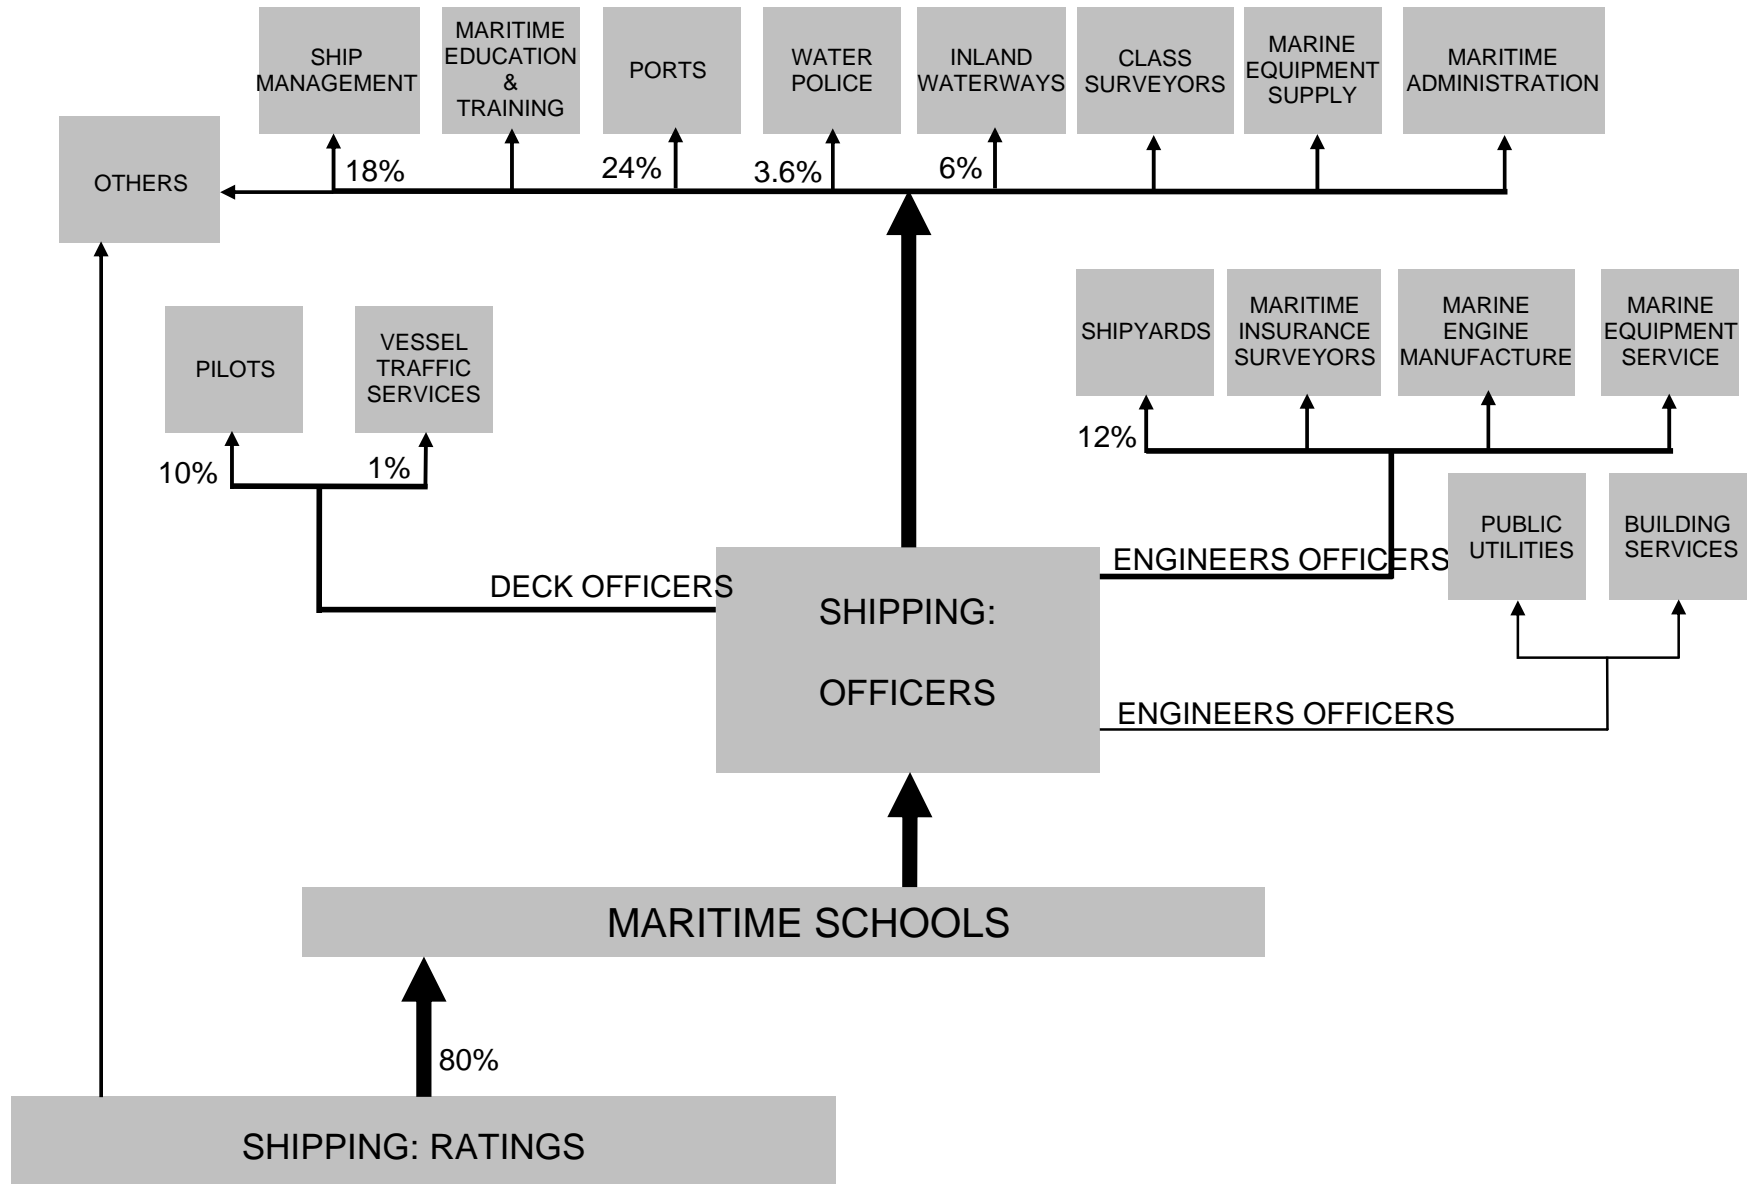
SHIP MANAGEMENT

MARITIME EDUCATION & TRAINING

PORTS

WATER POLICE

INLAND WATERWAYS

CLASS SURVEYORS

MARINE EQUIPMENT SUPPLY

MARITIME ADMINISTRATION

OTHERS

18%

24%

3.6%

6%

PILOTS

VESSEL TRAFFIC SERVICES

SHIPYARDS

MARITIME INSURANCE SURVEYORS

MARINE ENGINE MANUFACTURE

MARINE EQUIPMENT SERVICE

12%

10%

1%

PUBLIC UTILITIES

BUILDING SERVICES

ENGINEERS OFFICERS

DECK OFFICERS

SHIPPING: OFFICERS

ENGINEERS OFFICERS

MARITIME SCHOOLS

80%

SHIPPING: RATINGS